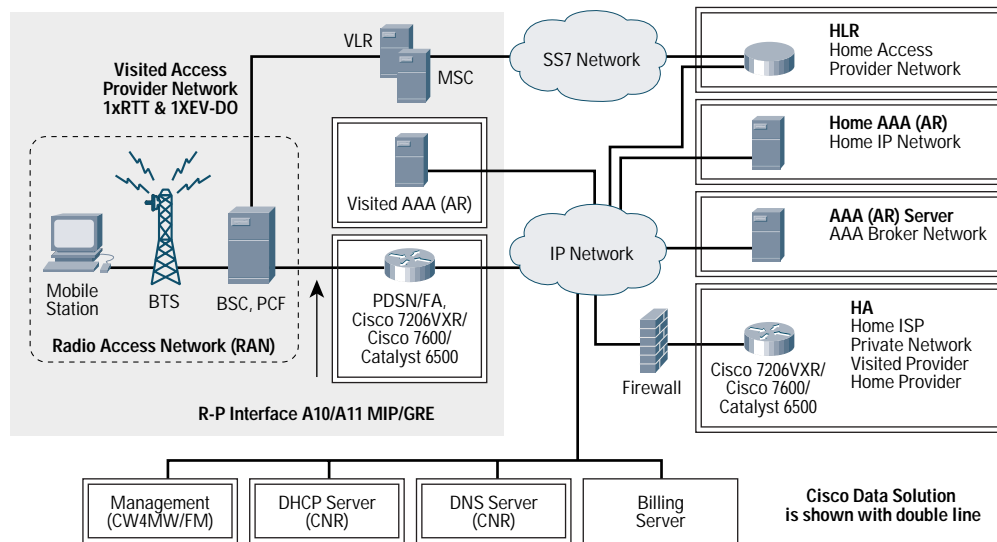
VLR

MSC

SS7 Network

Visited Access Provider Network 1xRTT & 1XEV-DO

HLR
Home Access Provider Network

Home AAA (AR)
Home IP Network

Visited AAA (AR)

AAA (AR) Server
AAA Broker Network

IP Network

Mobile Station

BTS

BSC, PCF

PDSN/FA, Cisco 7206VXR/ Cisco 7600/ Catalyst 6500

Radio Access Network (RAN)

HA
Home ISP
Private Network
Visited Provider
Home Provider

Firewall

Cisco 7206VXR/ Cisco 7600/ Catalyst 6500

R-P Interface A10/A11 MIP/GRE

Management (CW4MW/FM)

DHCP Server (CNR)

DNS Server (CNR)

Billing Server

Cisco Data Solution is shown with double line